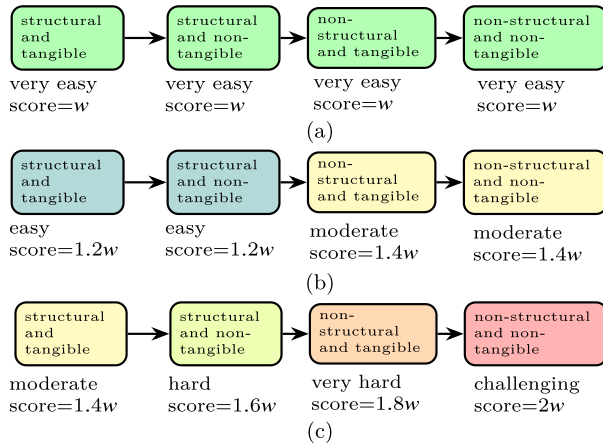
structural and tangible

structural and non-tangible

non-structural and tangible

non-structural and non-tangible

very easy score=$w$

very easy score=$w$

very easy score=$w$

very easy score=$w$

(a)

structural and tangible

structural and non-tangible

non-structural and tangible

non-structural and non-tangible

easy score=$1.2w$

easy score=$1.2w$

moderate score=$1.4w$

moderate score=$1.4w$

(b)

structural and tangible

structural and non-tangible

non-structural and tangible

non-structural and non-tangible

moderate score=$1.4w$

hard score=$1.6w$

very hard score=$1.8w$

challenging score=$2w$

(c)